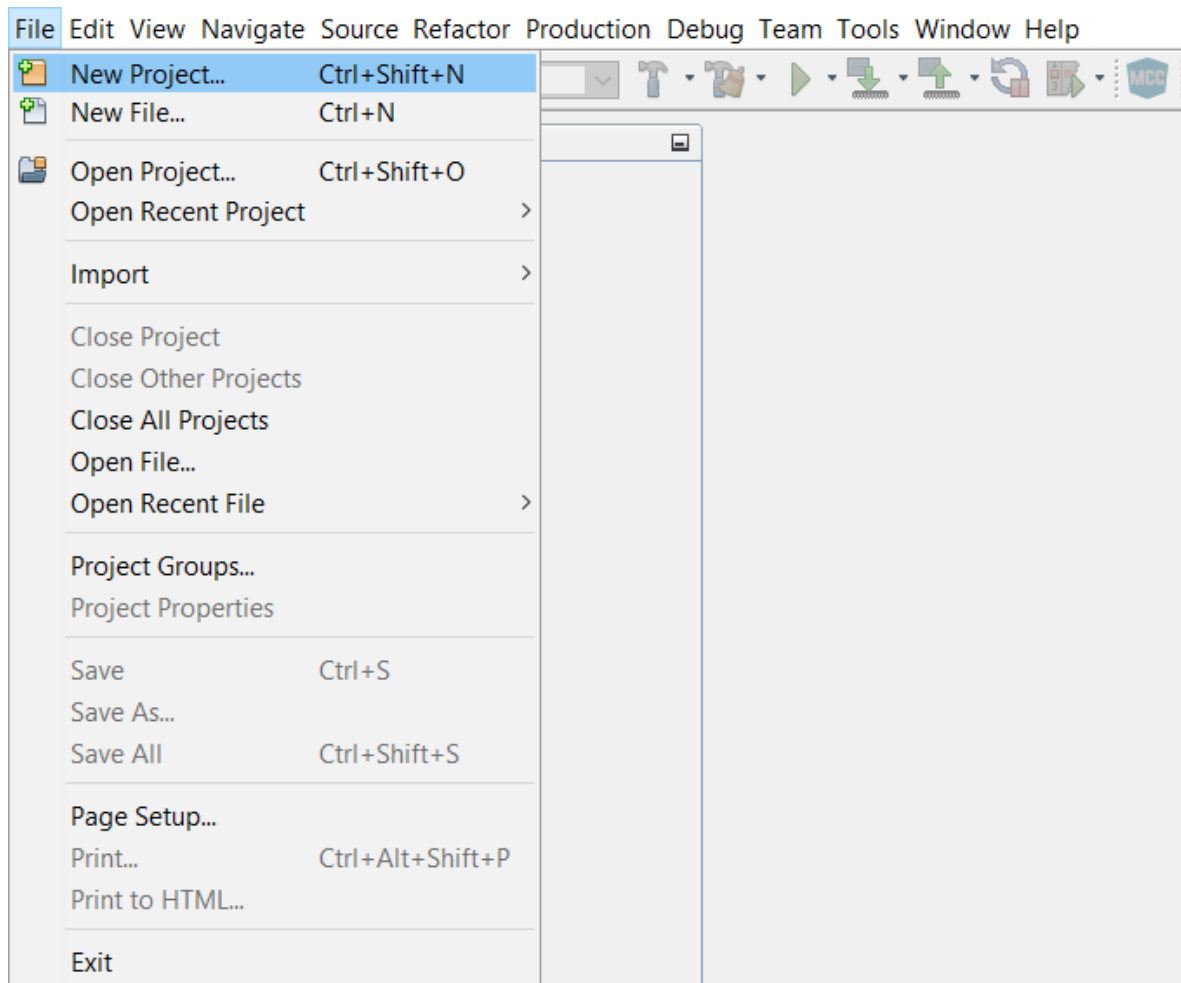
File Edit View Navigate Source Refactor Production Debug Team Tools Window Help

MCC

New Project... Ctrl+Shift+N
New File... Ctrl+N

Open Project... Ctrl+Shift+O
Open Recent Project >

Import >

Close Project
Close Other Projects
Close All Projects
Open File...
Open Recent File >

Project Groups...
Project Properties

Save Ctrl+S
Save As...
Save All Ctrl+Shift+S

Page Setup...
Print... Ctrl+Alt+Shift+P
Print to HTML...

Exit